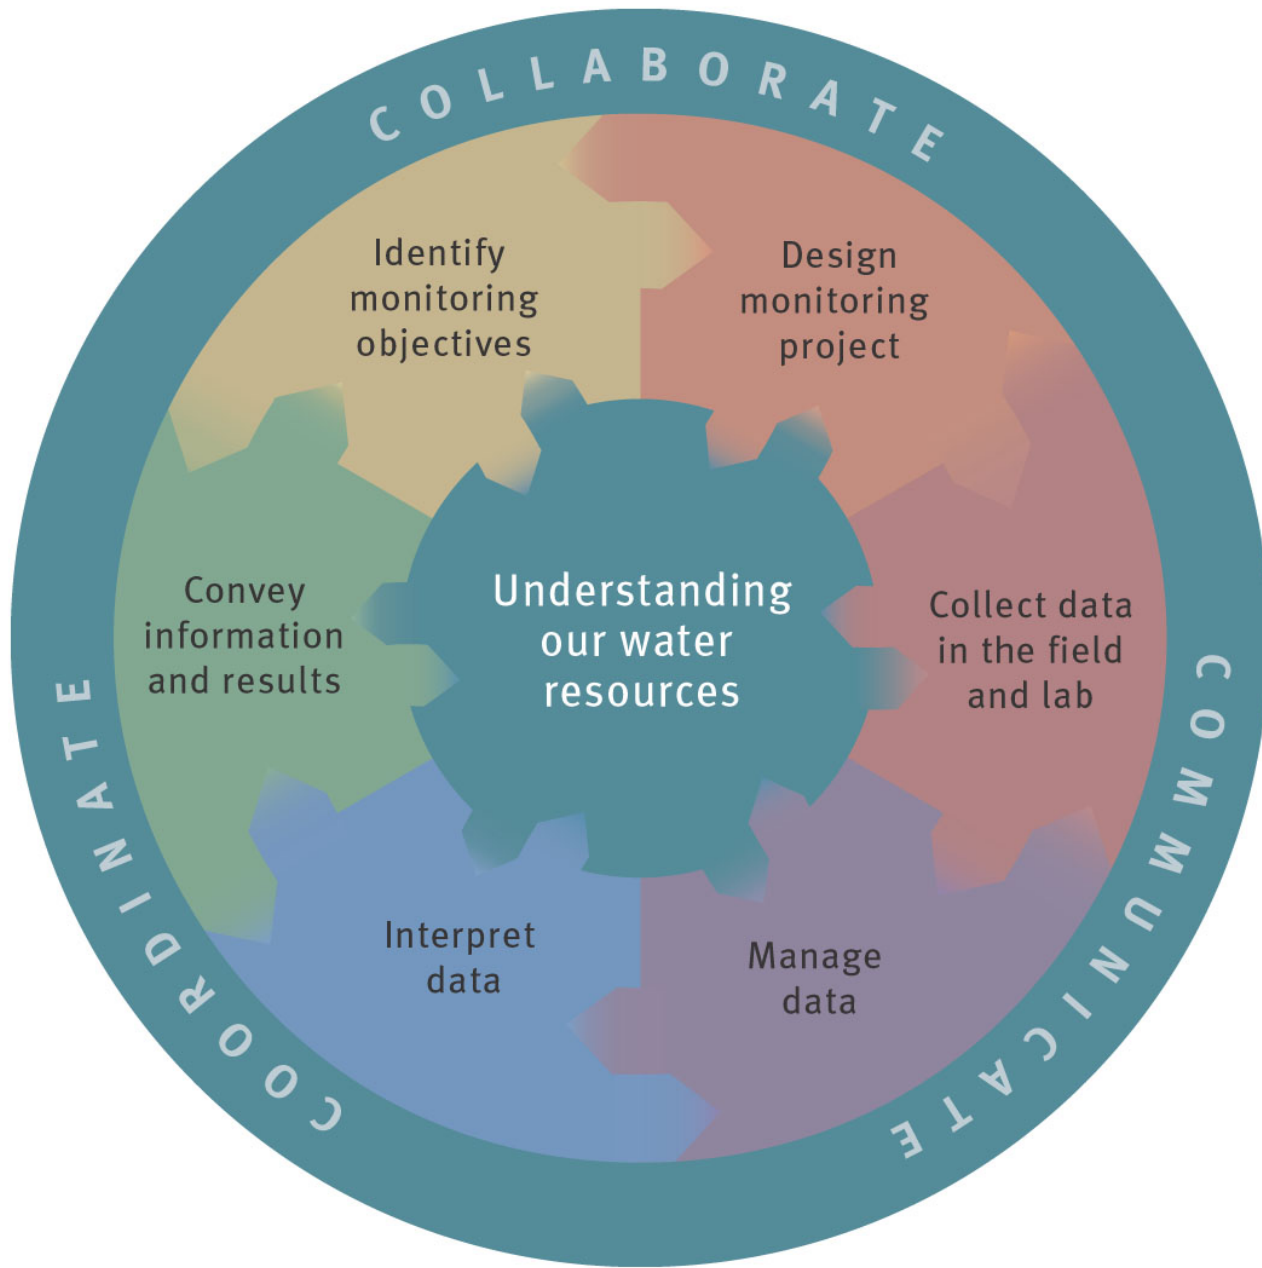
COLLABORATE

Identify monitoring objectives

Design monitoring project

Convey information and results

Understanding our water resources

Collect data in the field and lab

Interpret data

Manage data

COORDINATE

COMMUNICATE